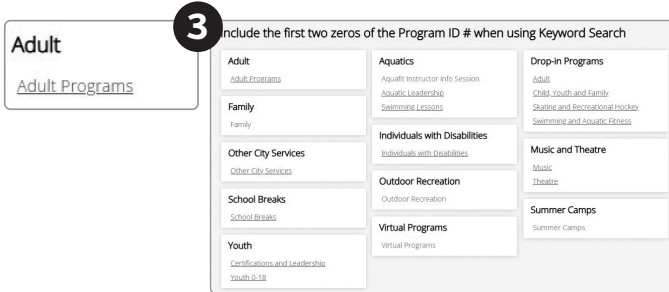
Adult

Adult Programs

3

Include the first two zeros of the Program ID # when using Keyword Search

Adult
Adult Programs

Family
Family

Other City Services
Other City Services

School Breaks
School Breaks

Youth
Certifications and Leadership
Youth 0-18

Aquatics
Aquafit Instructor Info Session
Aquatic Leadership
Swimming Lessons

Individuals with Disabilities
Individuals with Disabilities

Outdoor Recreation
Outdoor Recreation

Virtual Programs
Virtual Programs

Drop-in Programs
Adult
Child, Youth and Family
Skating and Recreational Hockey
Swimming and Aquatic Fitness

Music and Theatre
Music
Theatre

Summer Camps
Summer Camps